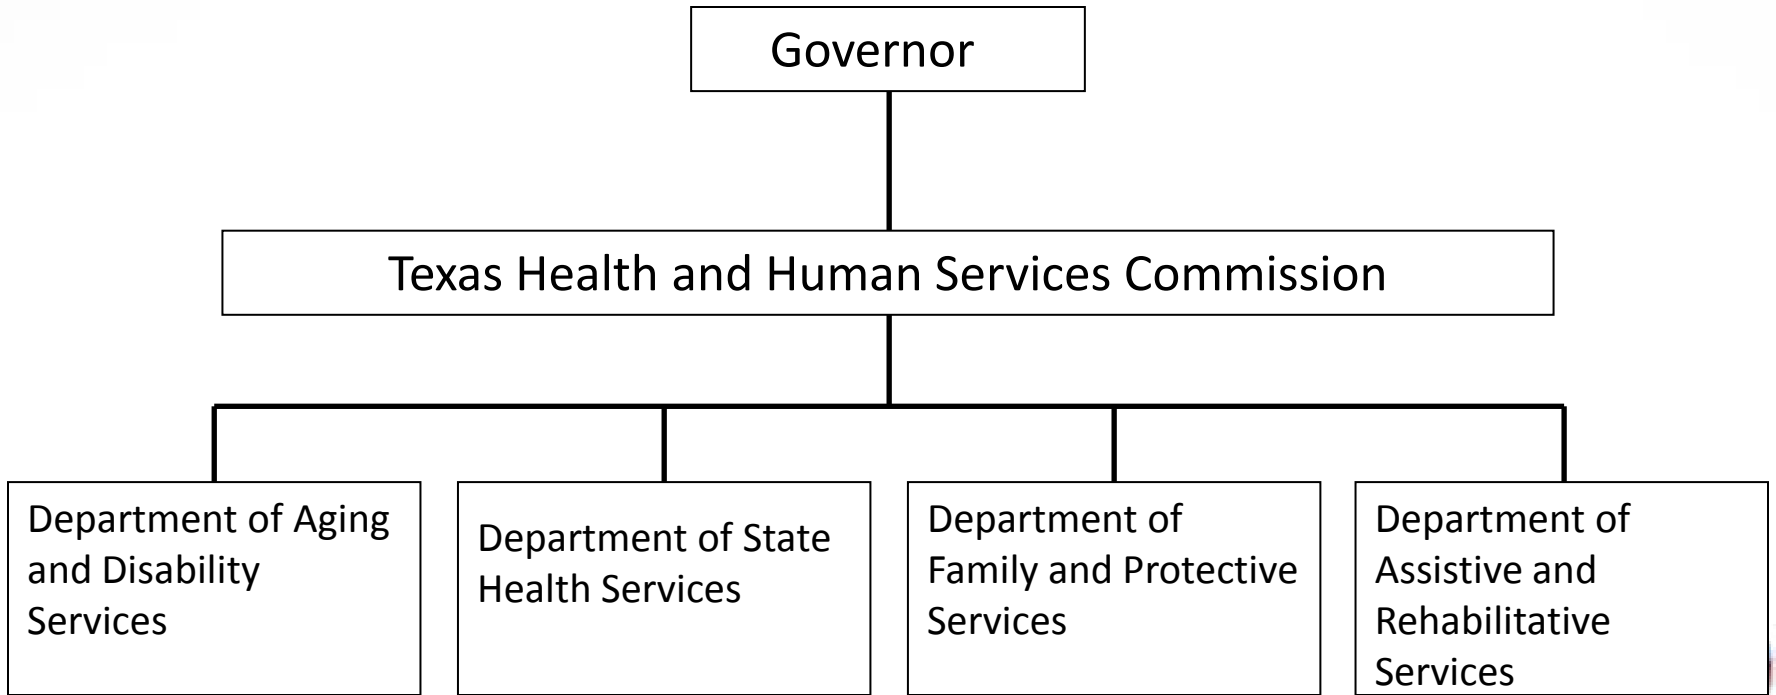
Governor

Texas Health and Human Services Commission

Department of Aging and Disability Services

Department of State Health Services

Department of Family and Protective Services

Department of Assistive and Rehabilitative Services